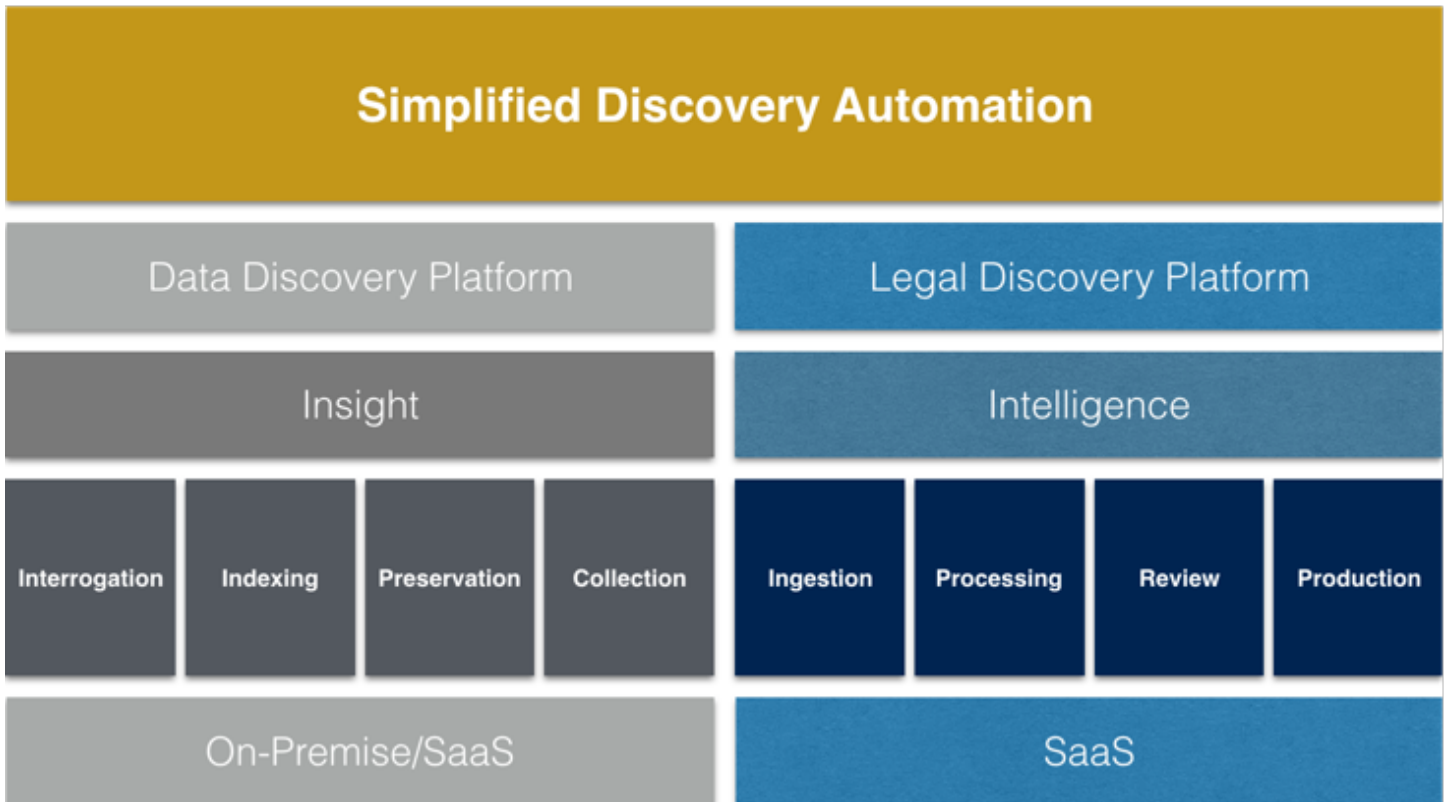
Simplified Discovery Automation

Data Discovery Platform

Legal Discovery Platform

Insight

Intelligence

Interrogation

Indexing

Preservation

Collection

Ingestion

Processing

Review

Production

On-Premise/SaaS

SaaS